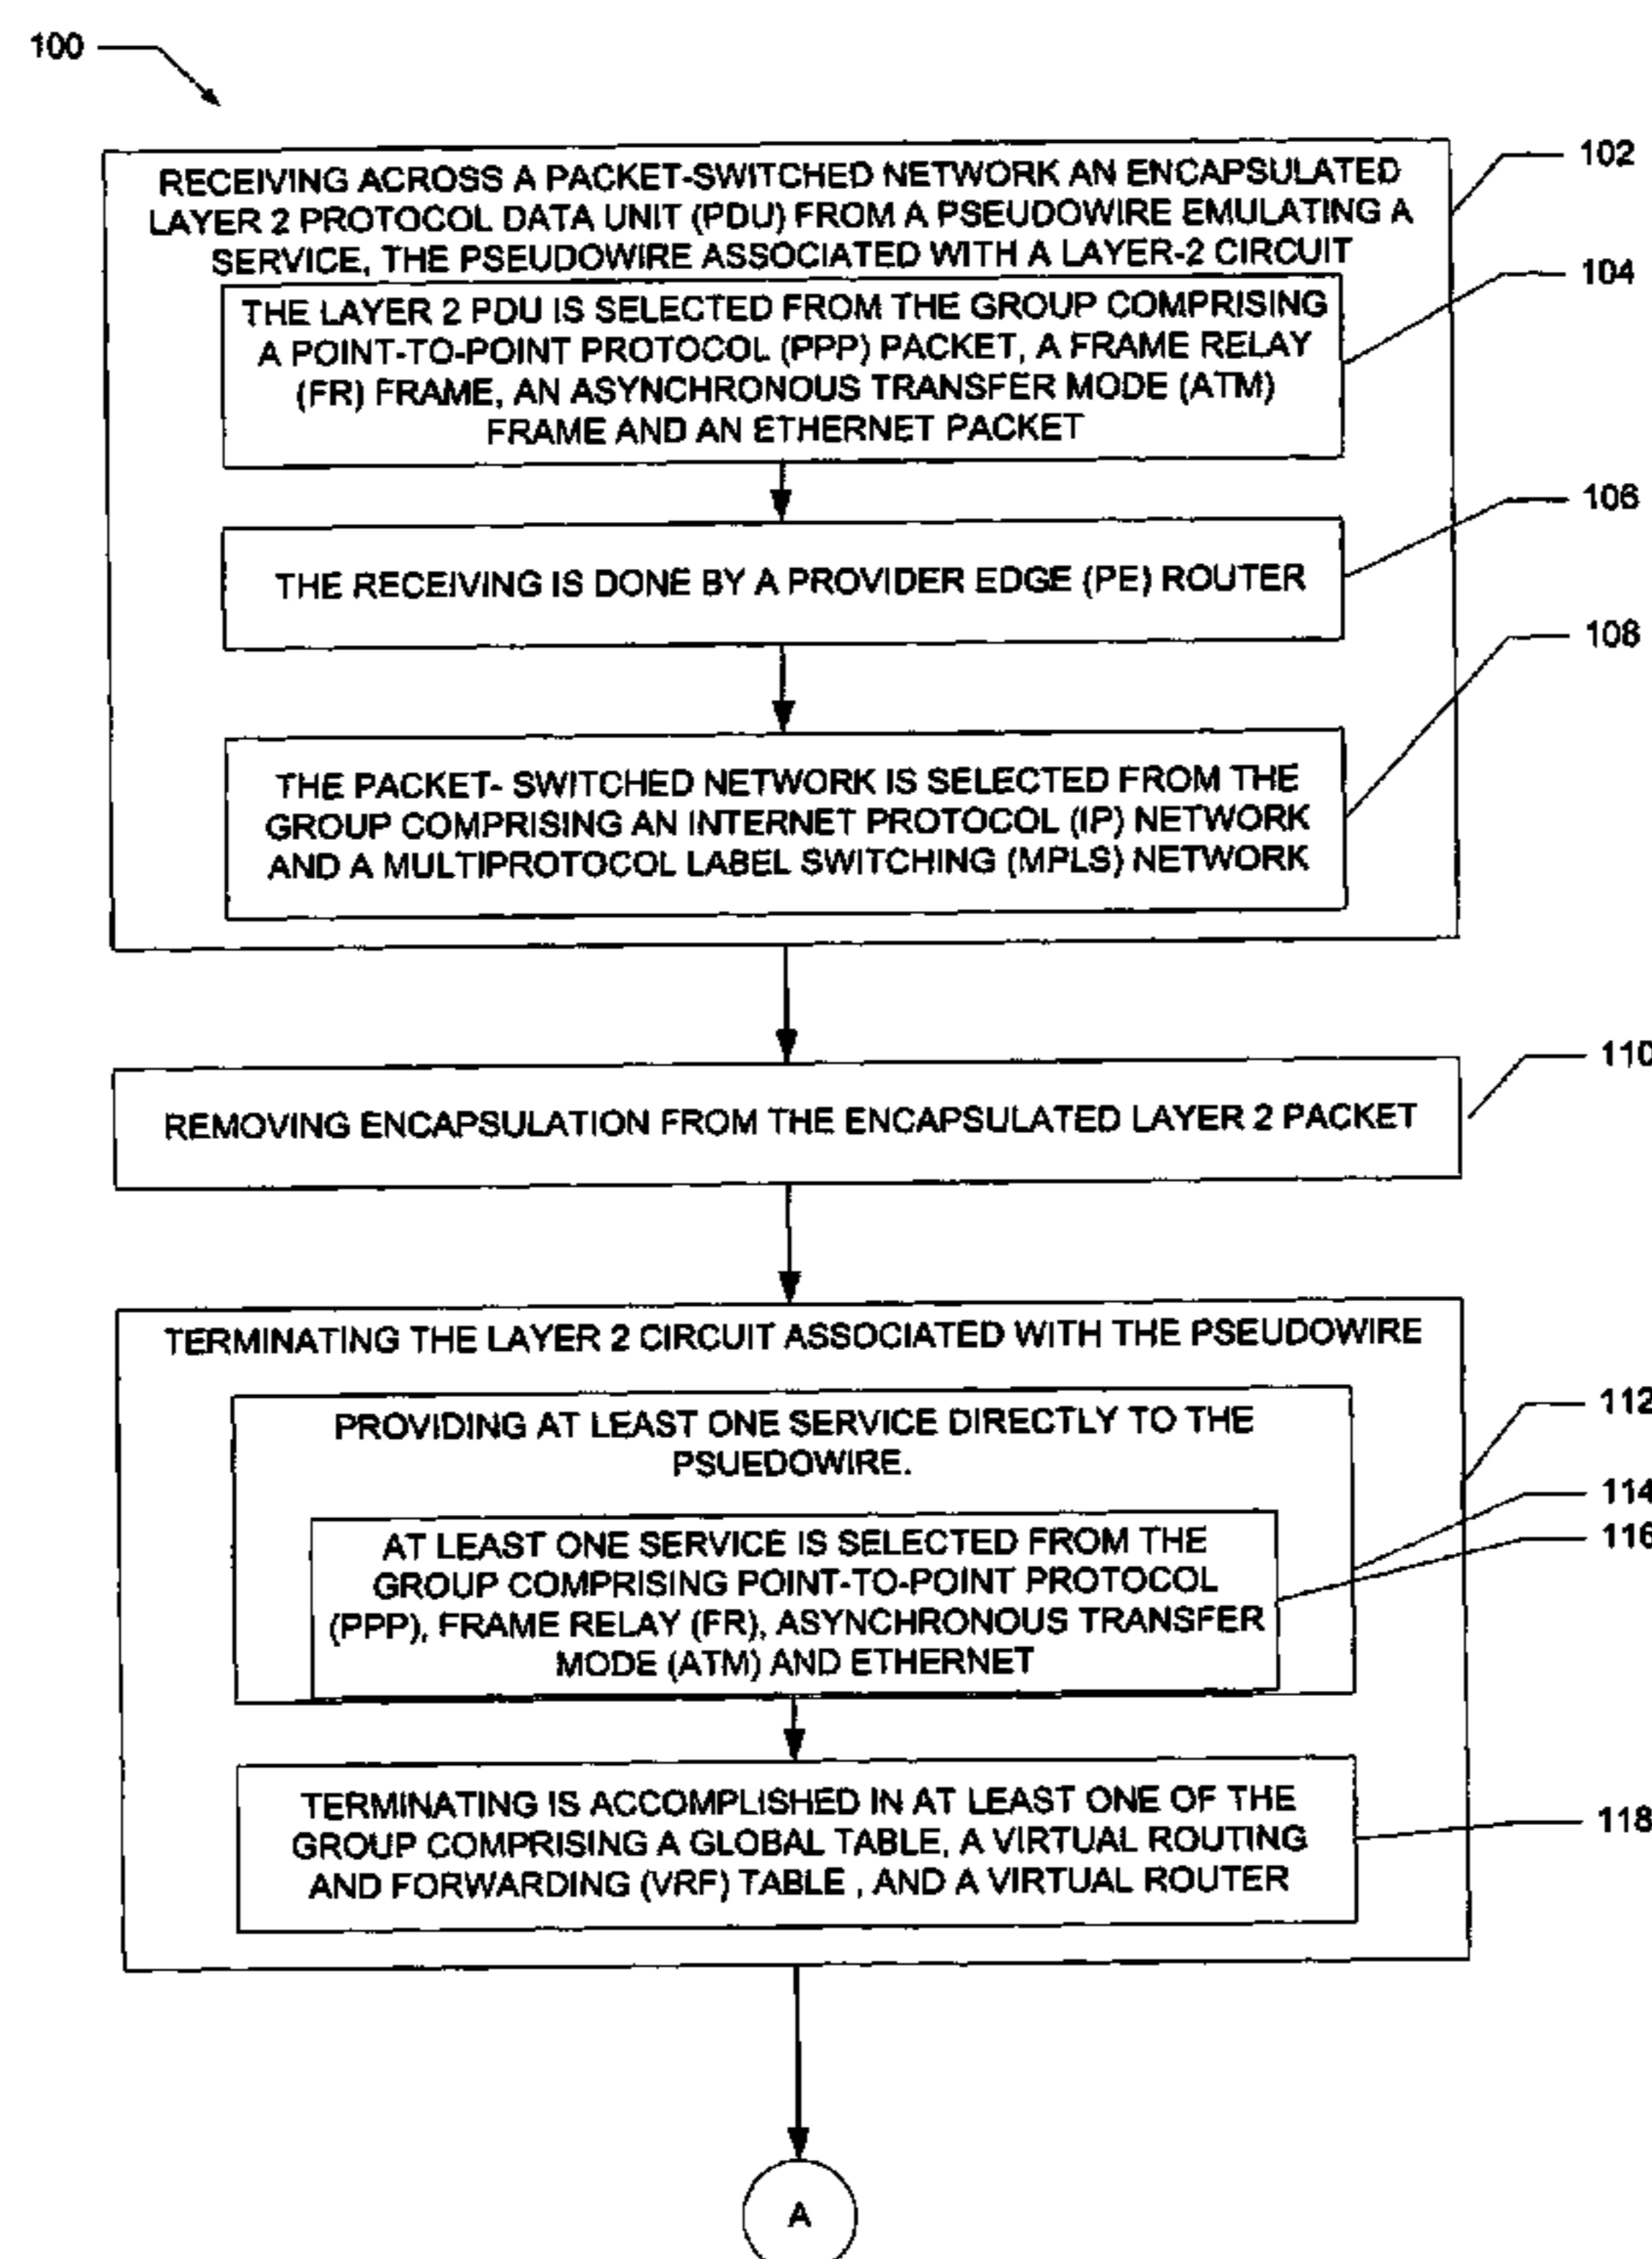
100

RECEIVING ACROSS A PACKET-SWITCHED NETWORK AN ENCAPSULATED LAYER 2 PROTOCOL DATA UNIT (PDU) FROM A PSEUDOWIRE EMULATING A SERVICE, THE PSEUDOWIRE ASSOCIATED WITH A LAYER-2 CIRCUIT

102

THE LAYER 2 PDU IS SELECTED FROM THE GROUP COMPRISING A POINT-TO-POINT PROTOCOL (PPP) PACKET, A FRAME RELAY (FR) FRAME, AN ASYNCHRONOUS TRANSFER MODE (ATM) FRAME AND AN ETHERNET PACKET

104

THE RECEIVING IS DONE BY A PROVIDER EDGE (PE) ROUTER

106

THE PACKET- SWITCHED NETWORK IS SELECTED FROM THE GROUP COMPRISING AN INTERNET PROTOCOL (IP) NETWORK AND A MULTIPROTOCOL LABEL SWITCHING (MPLS) NETWORK

108

REMOVING ENCAPSULATION FROM THE ENCAPSULATED LAYER 2 PACKET

110

TERMINATING THE LAYER 2 CIRCUIT ASSOCIATED WITH THE PSEUDOWIRE

112

PROVIDING AT LEAST ONE SERVICE DIRECTLY TO THE PSUEDOWIRE.

114

116

AT LEAST ONE SERVICE IS SELECTED FROM THE GROUP COMPRISING POINT-TO-POINT PROTOCOL (PPP), FRAME RELAY (FR), ASYNCHRONOUS TRANSFER MODE (ATM) AND ETHERNET

TERMINATING IS ACCOMPLISHED IN AT LEAST ONE OF THE GROUP COMPRISING A GLOBAL TABLE, A VIRTUAL ROUTING AND FORWARDING (VRF) TABLE , AND A VIRTUAL ROUTER

118

A